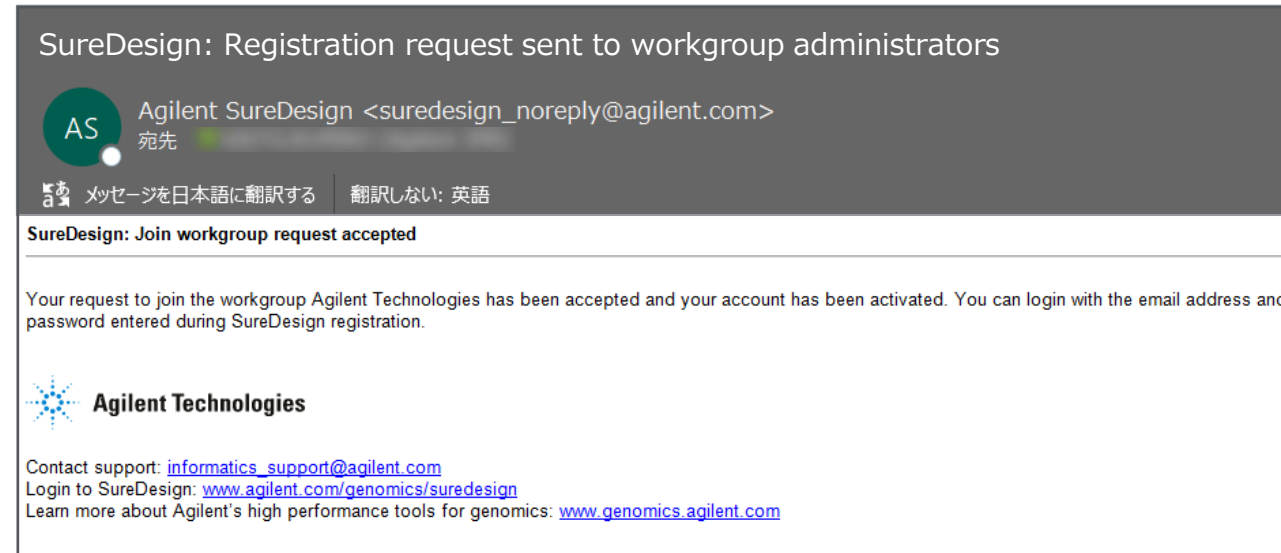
SureDesign: Registration request sent to workgroup administrators

AS

Agilent SureDesign <suredesign_noreply@agilent.com>
宛先 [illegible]

メッセージを日本語に翻訳する | 翻訳しない: 英語

SureDesign: Join workgroup request accepted

Your request to join the workgroup Agilent Technologies has been accepted and your account has been activated. You can login with the email address and password entered during SureDesign registration.

Agilent Technologies

Contact support: informatics_support@agilent.com
Login to SureDesign: www.agilent.com/genomics/suredesign
Learn more about Agilent's high performance tools for genomics: www.genomics.agilent.com